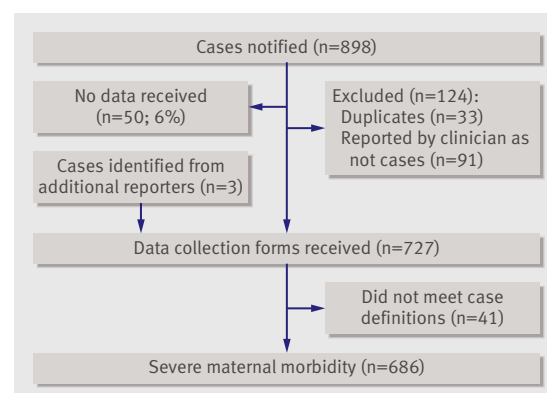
Cases notified (n=898)

No data received (n=50; 6%)

Excluded (n=124):
Duplicates (n=33)
Reported by clinician as not cases (n=91)

Cases identified from additional reporters (n=3)

Data collection forms received (n=727)

Did not meet case definitions (n=41)

Severe maternal morbidity (n=686)